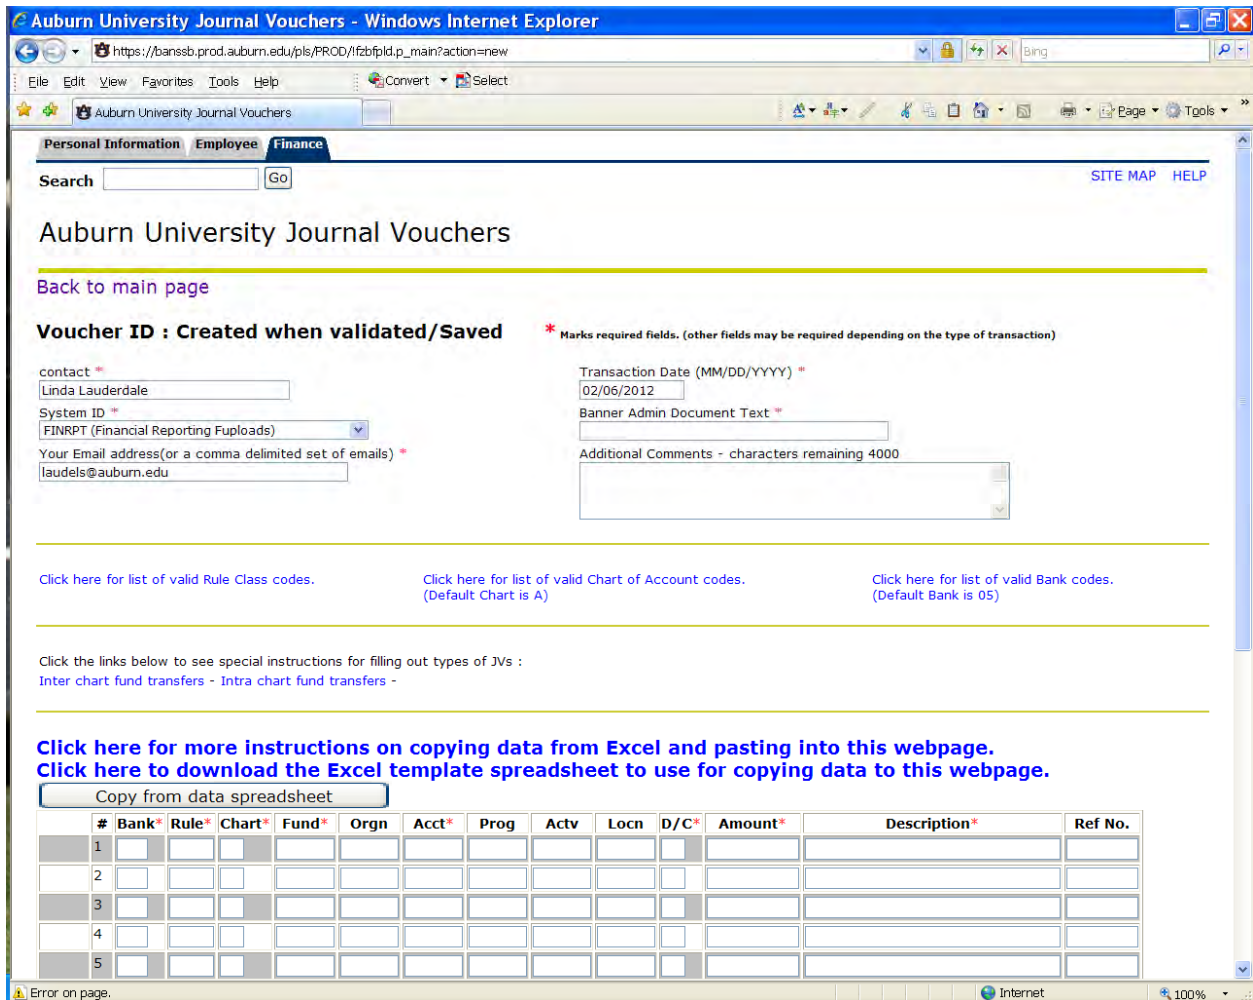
Auburn University Journal Vouchers - Windows Internet Explorer

https://banssb.prod.auburn.edu/pls/PROD/!fzbfpld.p_main?action=new

Bing

File Edit View Favorites Tools Help

Convert Select

Auburn University Journal Vouchers

Page Tools

Personal Information Employee Finance

Search Go

SITE MAP HELP

Auburn University Journal Vouchers

Back to main page

Voucher ID : Created when validated/Saved

* Marks required fields. (other fields may be required depending on the type of transaction)

contact *
Linda Lauderdale

System ID *
FINRPT (Financial Reporting Fuploads)

Your Email address(or a comma delimited set of emails) *
laudels@auburn.edu

Transaction Date (MM/DD/YYYY) *
02/06/2012

Banner Admin Document Text *

Additional Comments - characters remaining 4000

Click here for list of valid Rule Class codes.

Click here for list of valid Chart of Account codes. (Default Chart is A)

Click here for list of valid Bank codes. (Default Bank is 05)

Click the links below to see special instructions for filling out types of JVs :
Inter chart fund transfers - Intra chart fund transfers -

Click here for more instructions on copying data from Excel and pasting into this webpage.
Click here to download the Excel template spreadsheet to use for copying data to this webpage.

Copy from data spreadsheet

| | # | Bank* | Rule* | Chart* | Fund* | Orgn | Acct* | Prog | Actv | Locn | D/C* | Amount* | Description* | Ref No. |
|---|---|---|---|---|---|---|---|---|---|---|---|---|---|---|
| | 1 | | | | | | | | | | | | | |
| | 2 | | | | | | | | | | | | | |
| | 3 | | | | | | | | | | | | | |
| | 4 | | | | | | | | | | | | | |
| | 5 | | | | | | | | | | | | | |

Error on page.

Internet

100%